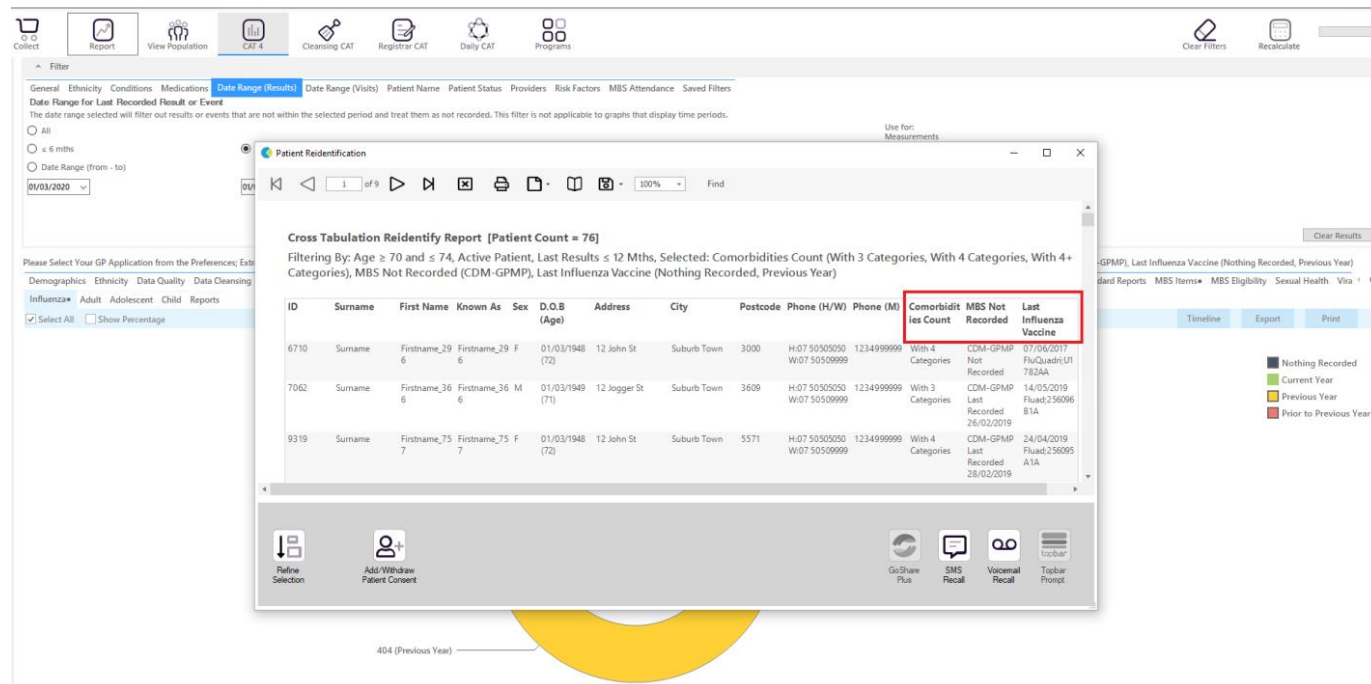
Collect Report View Population CAT 4 Cleansing CAT Registrar CAT Daily CAT Programs Clear Filters Recalculate

^ Filter

General Ethnicity Conditions Medications Date Range (Results) Date Range (Visits) Patient Name Patient Status Providers Risk Factors MBS Attendance Saved Filters

Date Range for Last Recorded Result or Event

The date range selected will filter out results or events that are not within the selected period and treat them as not recorded. This filter is not applicable to graphs that display time periods.

All

≤ 6 mths

Date Range (from - to)

01/03/2020

Use for: Measurements

Clear Results

Please Select Your GP Application from the Preferences; Ext

-GPMP), Last Influenza Vaccine (Nothing Recorded, Previous Year)

Demographics Ethnicity Data Quality Data Cleansing

dard Reports MBS Items MBS Eligibility Sexual Health Vira

Influenza Adult Adolescent Child Reports

Select All Show Percentage

Timeline Export Print

Nothing Recorded
Current Year
Previous Year
Prior to Previous Year

Patient Reidentification

1 of 9 100% Find

Cross Tabulation Reidentify Report [Patient Count = 76]

Filtering By: Age ≥ 70 and ≤ 74, Active Patient, Last Results ≤ 12 Mths, Selected: Comorbidities Count (With 3 Categories, With 4 Categories, With 4+ Categories), MBS Not Recorded (CDM-GPMP), Last Influenza Vaccine (Nothing Recorded, Previous Year)

| ID | Surname | First Name | Known As | Sex | D.O.B (Age) | Address | City | Postcode | Phone (H/W) | Phone (M) | Comorbidities Count | MBS Not Recorded | Last Influenza Vaccine |
|---|---|---|---|---|---|---|---|---|---|---|---|---|---|
| 6710 | Surname | Firstname_296 | Firstname_296 | F | 01/03/1948 (72) | 12 John St | Suburb Town | 3000 | H:07 50505050 W:07 50509999 | 1234999999 | With 4 Categories | CDM-GPMP Not Recorded | 07/06/2017 FluQuadri;U1782AA |
| 7062 | Surname | Firstname_366 | Firstname_366 | M | 01/03/1949 (71) | 12 Jogger St | Suburb Town | 3609 | H:07 50505050 W:07 50509999 | 1234999999 | With 3 Categories | CDM-GPMP Last Recorded 26/02/2019 | 14/05/2019 Fluad;25609681A |
| 9319 | Surname | Firstname_757 | Firstname_757 | F | 01/03/1948 (72) | 12 John St | Suburb Town | 5571 | H:07 50505050 W:07 50509999 | 1234999999 | With 4 Categories | CDM-GPMP Last Recorded 28/02/2019 | 24/04/2019 Fluad;256095A1A |

Refine Selection Add/Withdraw Patient Consent GoShare Plus SMS Recall Voicemail Recall topbar Topbar Prompt

404 (Previous Year)